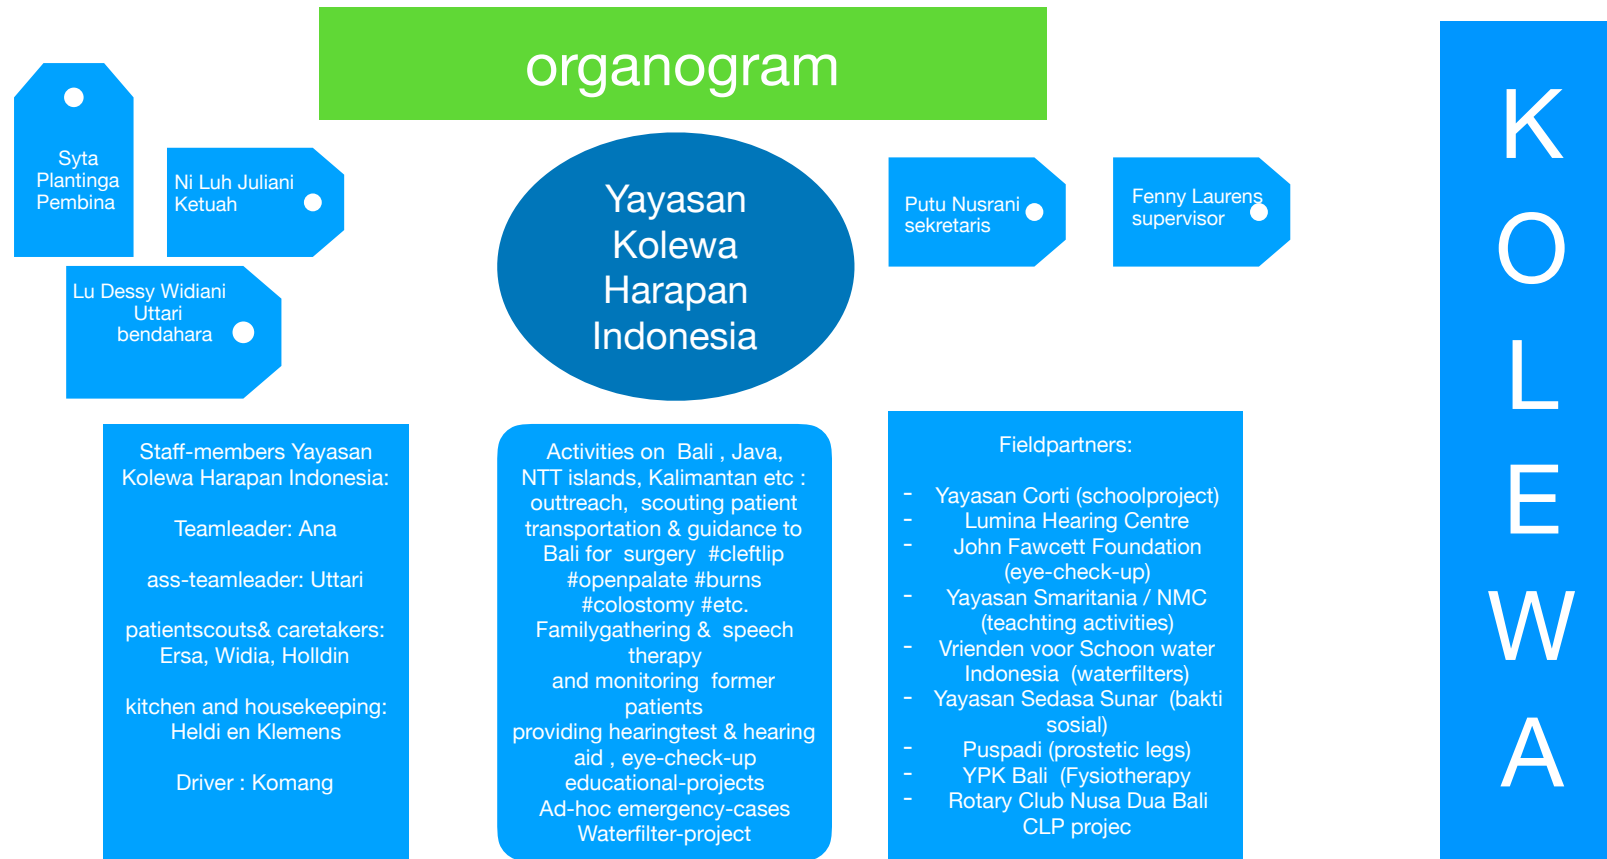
organogram

Syta Plantinga Pembina

Ni Luh Juliani Ketuah

Lu Dessy Widiani Uttari bendahara

Yayasan Kolewa Harapan Indonesia

Putu Nusrani sekretaris

Fenny Laurens supervisor

K O L E W A

Staff-members Yayasan Kolewa Harapan Indonesia:

Teamleader: Ana

ass-teamleader: Uttari

patientscouts& caretakers: Ersa, Widia, Holldin

kitchen and housekeeping: Heldi en Klemens

Driver : Komang

Activities on Bali , Java, NTT islands, Kalimantan etc : outtreach, scouting patient transportation & guidance to Bali for surgery #cleftlip #openpalate #burns #colostomy #etc. Familygathering & speech therapy and monitoring former patients providing hearingtest & hearing aid , eye-check-up educational-projects Ad-hoc emergency-cases Waterfilter-project

Fieldpartners:

- Yayasan Corti (schoolproject)
- Lumina Hearing Centre
- John Fawcett Foundation (eye-check-up)
- Yayasan Smaritania / NMC (teachting activities)
- Vrienden voor Schoon water Indonesia (waterfilters)
- Yayasan Sedasa Sunar (bakti sosial)
- Puspadi (prostetic legs)
- YPK Bali (Fysiotherapy
- Rotary Club Nusa Dua Bali CLP projec